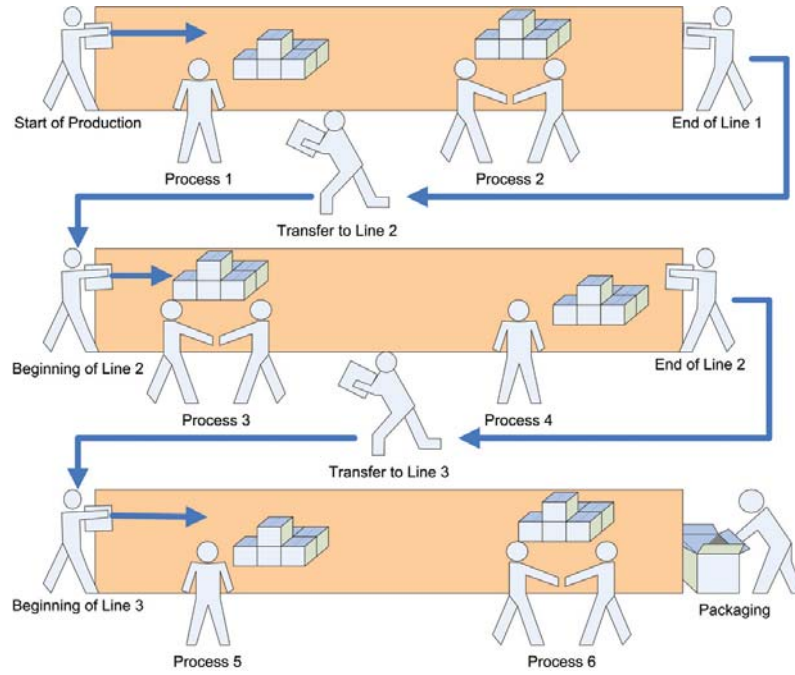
Start of Production

End of Line 1

Process 1

Process 2

Transfer to Line 2

Beginning of Line 2

End of Line 2

Process 3

Process 4

Transfer to Line 3

Beginning of Line 3

Packaging

Process 5

Process 6